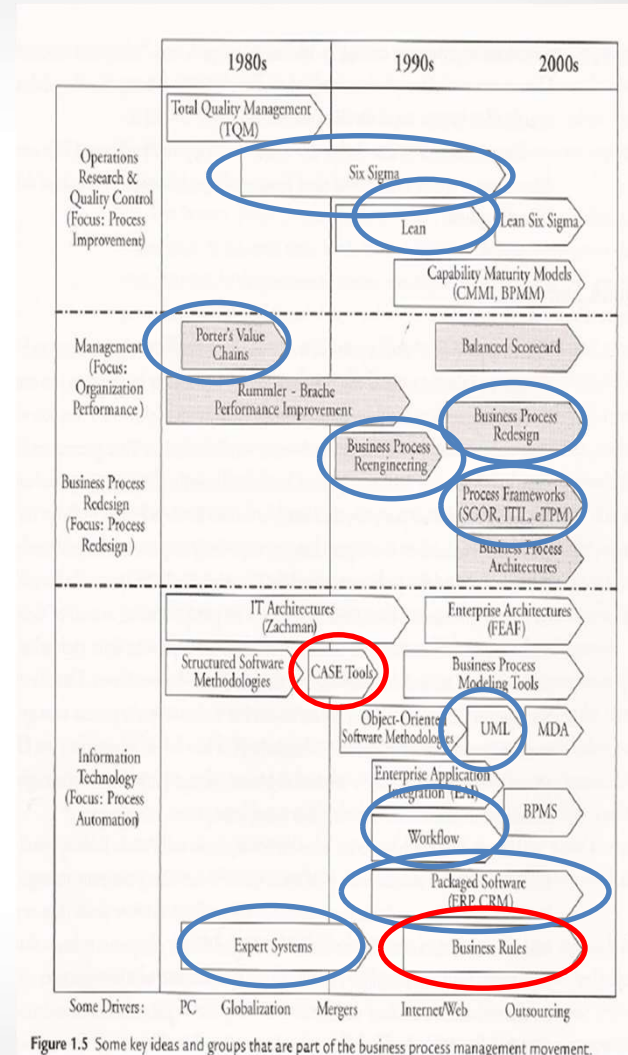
1980s 1990s 2000s

Operations Research & Quality Control (Focus: Process Improvement)

Total Quality Management (TQM)

Six Sigma

Lean

Lean Six Sigma

Capability Maturity Models (CMMI, BPMM)

Management (Focus: Organization Performance)

Porter's Value Chains

Balanced Scorecard

Rummler - Brache Performance Improvement

Business Process Redesign (Focus: Process Redesign)

Business Process Redesign

Business Process Reengineering

Process Frameworks (SCOR, ITIL, eTPM)

Business Process Architectures

IT Architectures (Zachman)

Enterprise Architectures (FEAF)

Structured Software Methodologies

CASE Tools

Business Process Modeling Tools

Object-Oriented Software Methodologies

UML

MDA

Information Technology (Focus: Process Automation)

Enterprise Application Integration (EAI)

BPMS

Workflow

Packaged Software (ERP, CRM)

Expert Systems

Business Rules

Some Drivers: PC Globalization Mergers Internet/Web Outsourcing

Figure 1.5 Some key ideas and groups that are part of the business process management movement.